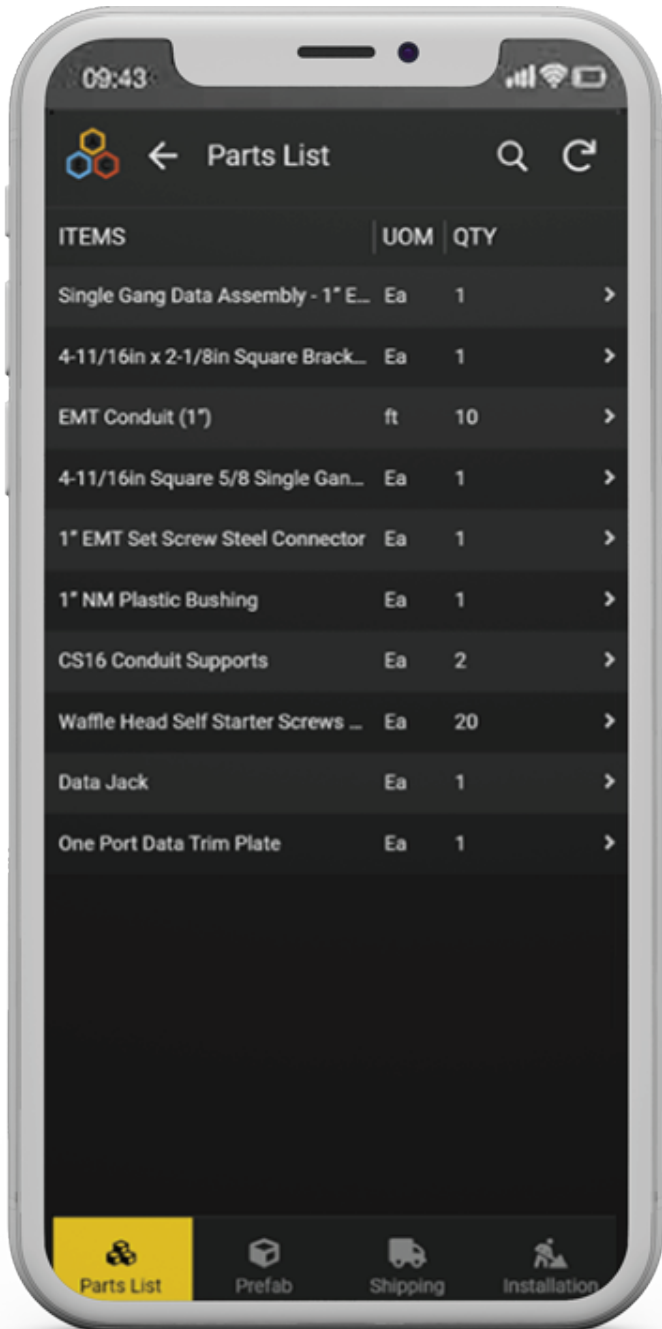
09:43

Parts List

| ITEMS | UOM | QTY |
|---|---|---|
| Single Gang Data Assembly - 1" E... | Ea | 1 |
| 4-11/16in x 2-1/8in Square Brack... | Ea | 1 |
| EMT Conduit (1") | ft | 10 |
| 4-11/16in Square 5/8 Single Gan... | Ea | 1 |
| 1" EMT Set Screw Steel Connector | Ea | 1 |
| 1" NM Plastic Bushing | Ea | 1 |
| CS16 Conduit Supports | Ea | 2 |
| Waffle Head Self Starter Screws ... | Ea | 20 |
| Data Jack | Ea | 1 |
| One Port Data Trim Plate | Ea | 1 |

Parts List
Prefab
Shipping
Installation